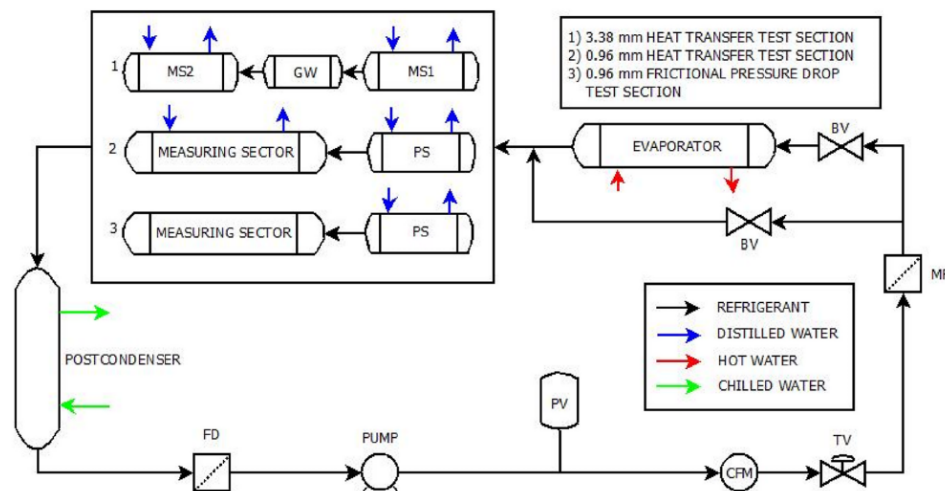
1) 3.38 mm HEAT TRANSFER TEST SECTION
2) 0.96 mm HEAT TRANSFER TEST SECTION
3) 0.96 mm FRICTIONAL PRESSURE DROP TEST SECTION

1
MS2
GW
MS1

2
MEASURING SECTOR
PS

3
MEASURING SECTOR
PS

EVAPORATOR
BV
BV
M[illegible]

POSTCONDENSER

REFRIGERANT
DISTILLED WATER
HOT WATER
CHILLED WATER

PV
FD
PUMP
CFM
TV